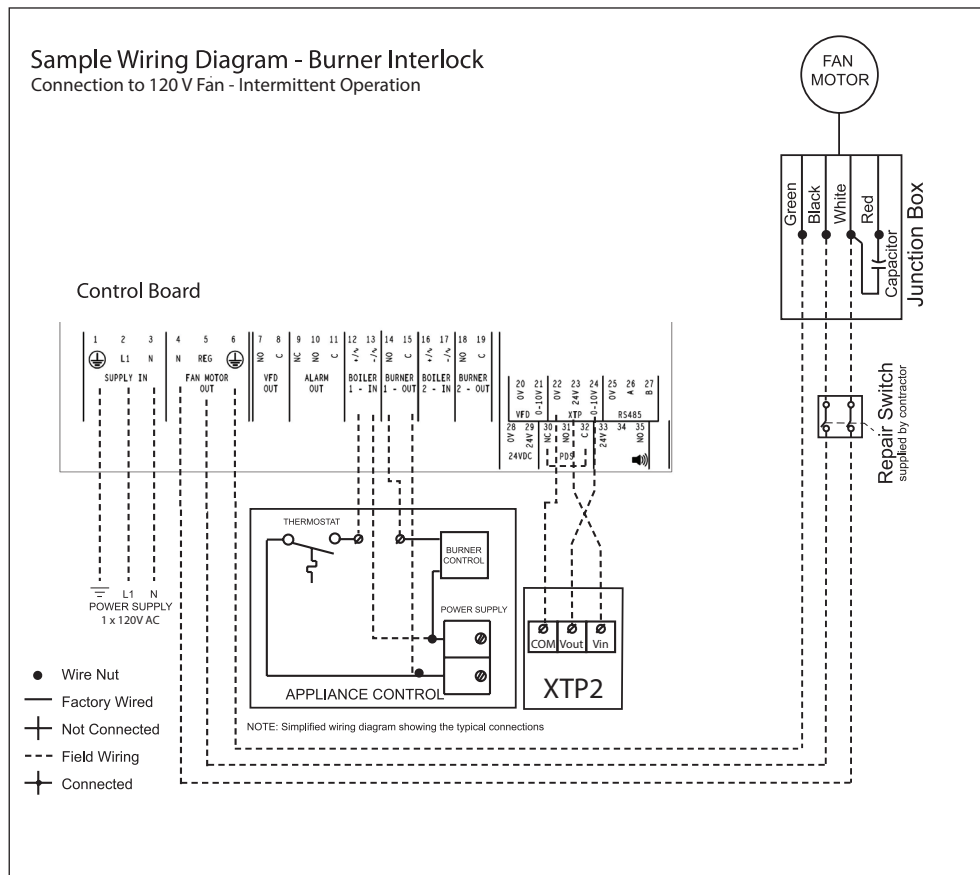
Sample Wiring Diagram - Burner Interlock
Connection to 120 V Fan - Intermittent Operation

FAN MOTOR

Green Black White Red
Capacitor
Junction Box

Control Board

| 1 | 2 | 3 | 4 | 5 | 6 | 7 | 8 | 9 | 10 | 11 | 12 | 13 | 14 | 15 | 16 | 17 | 18 | 19 |
|---|---|---|---|---|---|---|---|---|---|---|---|---|---|---|---|---|---|---|
| ⏚ | L1 | N | N | REG | ⏚ | NO | C | NC | NO | C | +/~ | -/~ | NO | C | +/~ | -/~ | NO | C |
| SUPPLY IN | | | FAN MOTOR OUT | | | VFD OUT | | ALARM OUT | | | BOILER 1 - IN | | BURNER 1 - OUT | | BOILER 2 - IN | | BURNER 2 - OUT | |

20 21 22 23 24 25 26 27
0V 0-10V 0V 24V 0-10V A B
VFD XTP RS485
28 29 30 31 32 33 34 35
0V 24V NC NO C 24V NO
24VDC PDS

Repair Switch
supplied by contractor

THERMOSTAT
BURNER CONTROL
POWER SUPPLY
APPLIANCE CONTROL

L1 N
POWER SUPPLY
1 x 120V AC

COM Vout Vin
XTP2

Wire Nut
Factory Wired
Not Connected
Field Wiring
Connected

NOTE: Simplified wiring diagram showing the typical connections